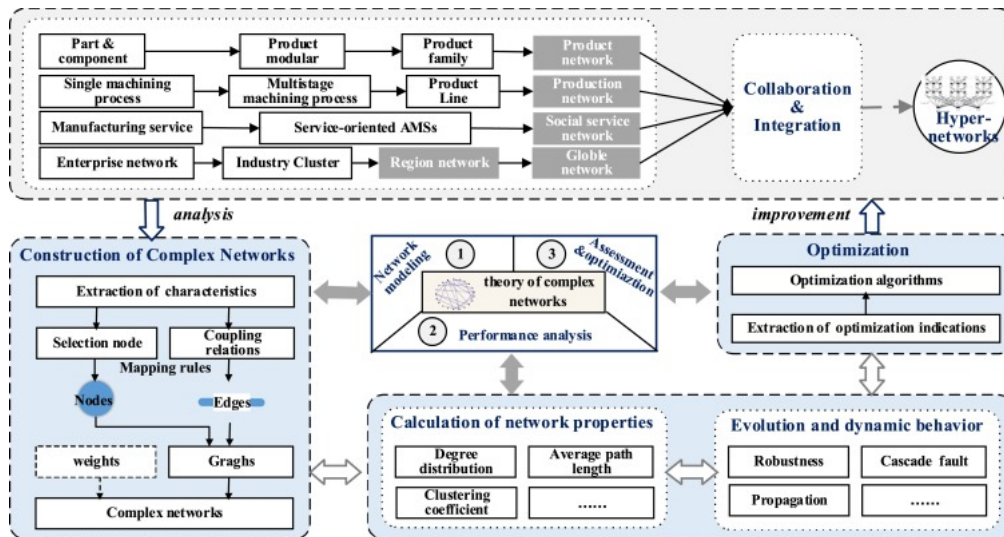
Part & component

Product modular

Product family

Product network

Single machining process

Multistage machining process

Product Line

Production network

Manufacturing service

Service-oriented AMSs

Social service network

Enterprise network

Industry Cluster

Region network

Globle network

Collaboration & Integration

Hyper-networks

analysis

improvement

Construction of Complex Networks

Extraction of characteristics

Selection node

Coupling relations

Mapping rules

Nodes

Edges

weights

Graghs

Complex networks

Network modeling

① 

③ Assessment &optimiaztion

theory of complex networks

② Performance analysis

Optimization

Optimization algorithms

Extraction of optimization indications

Calculation of network properties

Degree distribution

Average path length

Clustering coefficient

......

Evolution and dynamic behavior

Robustness

Cascade fault

Propagation

......